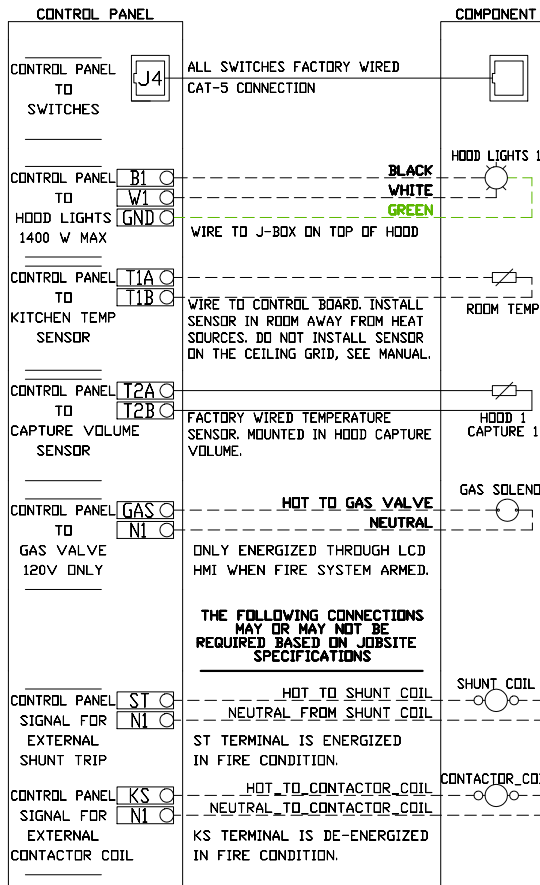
CONTROL PANEL

COMPONENT

CONTROL PANEL TO SWITCHES

J4

ALL SWITCHES FACTORY WIRED CAT-5 CONNECTION

CONTROL PANEL TO HOOD LIGHTS 1400 W MAX

B1

W1

GND

BLACK

WHITE

GREEN

HOOD LIGHTS 1

WIRE TO J-BOX ON TOP OF HOOD

CONTROL PANEL TO KITCHEN TEMP SENSOR

T1A

T1B

WIRE TO CONTROL BOARD. INSTALL SENSOR IN ROOM AWAY FROM HEAT SOURCES. DO NOT INSTALL SENSOR ON THE CEILING GRID, SEE MANUAL.

ROOM TEMP

CONTROL PANEL TO CAPTURE VOLUME SENSOR

T2A

T2B

FACTORY WIRED TEMPERATURE SENSOR. MOUNTED IN HOOD CAPTURE VOLUME.

HOOD 1 CAPTURE 1

CONTROL PANEL TO GAS VALVE 120V ONLY

GAS

N1

HOT TO GAS VALVE

NEUTRAL

GAS SOLENO

ONLY ENERGIZED THROUGH LCD HMI WHEN FIRE SYSTEM ARMED.

THE FOLLOWING CONNECTIONS MAY OR MAY NOT BE REQUIRED BASED ON JOBSITE SPECIFICATIONS

CONTROL PANEL SIGNAL FOR EXTERNAL SHUNT TRIP

ST

N1

HOT TO SHUNT COIL

NEUTRAL FROM SHUNT COIL

SHUNT COIL

ST TERMINAL IS ENERGIZED IN FIRE CONDITION.

CONTROL PANEL SIGNAL FOR EXTERNAL CONTACTOR COIL

KS

N1

HOT_TO_CONTACTOR_COIL

NEUTRAL_TO_CONTACTOR_COIL

CONTACTOR_CO

KS TERMINAL IS DE-ENERGIZED IN FIRE CONDITION.